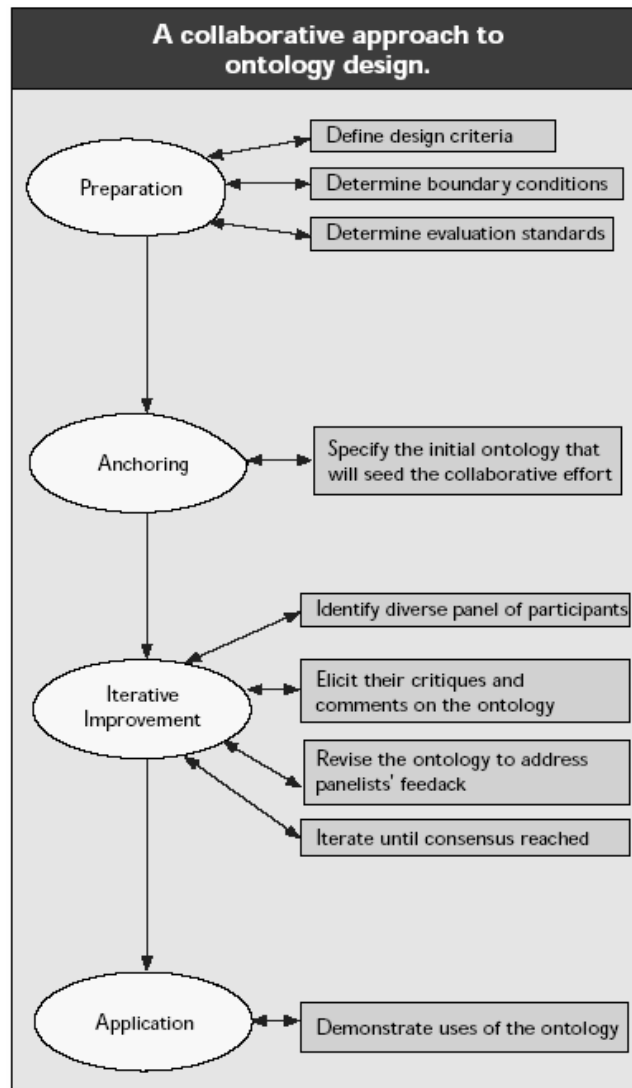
A collaborative approach to ontology design.

Preparation

Define design criteria

Determine boundary conditions

Determine evaluation standards

Anchoring

Specify the initial ontology that will seed the collaborative effort

Iterative Improvement

Identify diverse panel of participants

Elicit their critiques and comments on the ontology

Revise the ontology to address panelists' feedack

Iterate until consensus reached

Application

Demonstrate uses of the ontology